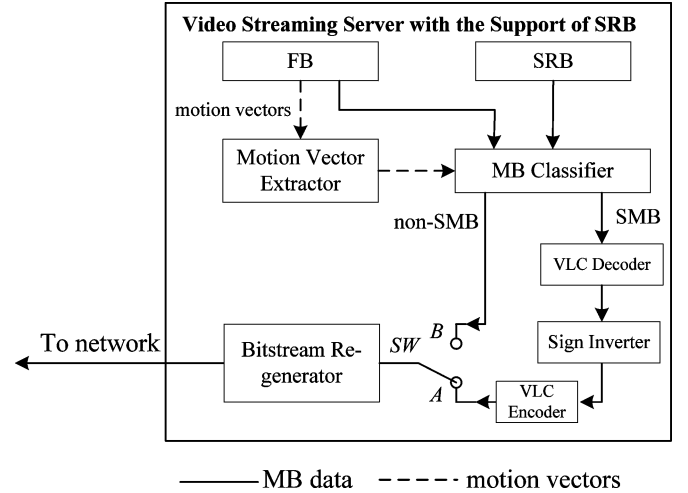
Video Streaming Server with the Support of SRB

FB

SRB

motion vectors

Motion Vector Extractor

MB Classifier

non-SMB

SMB

VLC Decoder

Sign Inverter

To network

Bitstream Regenerator

SW

B

A

VLC Encoder

MB data

motion vectors